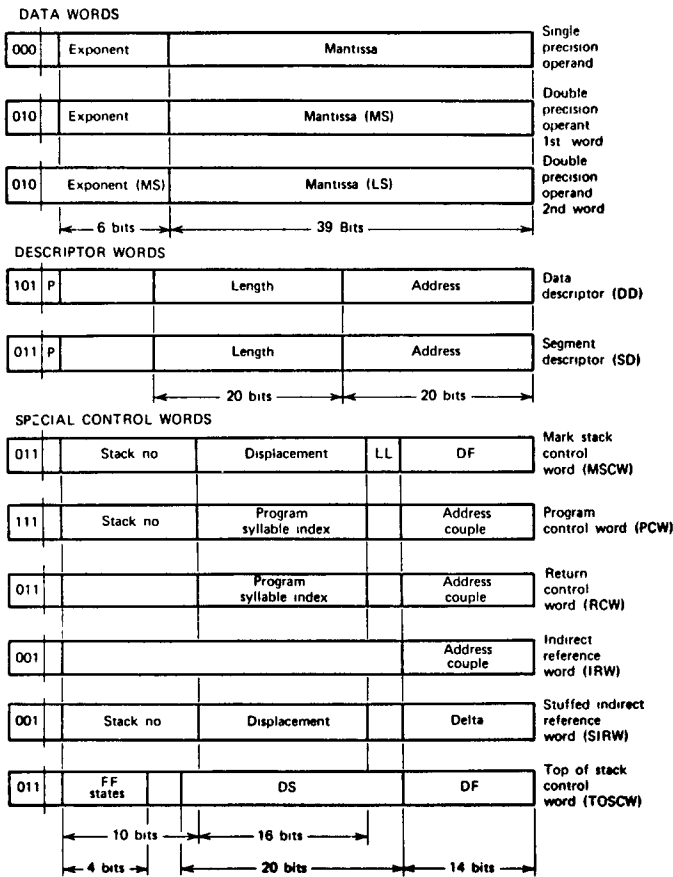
DATA WORDS

| 000 | | Exponent | Mantissa |
|---|---|---|---|

Single precision operand

| 010 | | Exponent | Mantissa (MS) |
|---|---|---|---|

Double precision operant 1st word

| 010 | | Exponent (MS) | Mantissa (LS) |
|---|---|---|---|

Double precision operand 2nd word

6 bits
39 Bits

DESCRIPTOR WORDS

| 101 | P | | Length | Address |
|---|---|---|---|---|

Data descriptor (DD)

| 011 | P | | Length | Address |
|---|---|---|---|---|

Segment descriptor (SD)

20 bits
20 bits

SPECIAL CONTROL WORDS

| 011 | Stack no | Displacement | LL | DF |
|---|---|---|---|---|

Mark stack control word (MSCW)

| 111 | Stack no | Program syllable index | | Address couple |
|---|---|---|---|---|

Program control word (PCW)

| 011 | | Program syllable index | | Address couple |
|---|---|---|---|---|

Return control word (RCW)

| 001 | | Address couple |
|---|---|---|

Indirect reference word (IRW)

| 001 | Stack no | Displacement | Delta |
|---|---|---|---|

Stuffed indirect reference word (SIRW)

| 011 | FF states | | DS | DF |
|---|---|---|---|---|

Top of stack control word (TOSCW)

10 bits
16 bits
4 bits
20 bits
14 bits